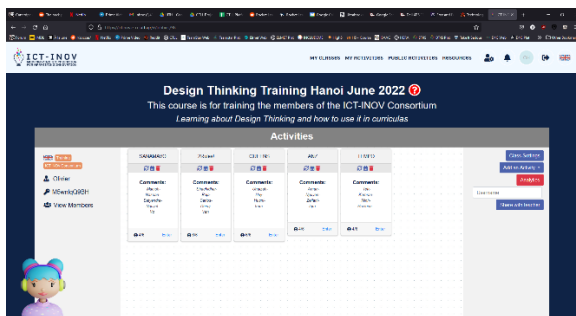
ICT-INOV

MY COURSES MY ACTIVITIES PUBLIC ACTIVITIES RESOURCES

Design Thinking Training Hanoi June 2022

This course is for training the members of the ICT-INOV Consortium

Learning about Design Thinking and how to use it in curriculas

Activities

Olivier

VBenkjQ9BH

View Members

SAMANARO

Comments:

Comments:

Comments:

Comments:

Comments:

Class Settings

Add an Activity

Analytics

Share with teacher